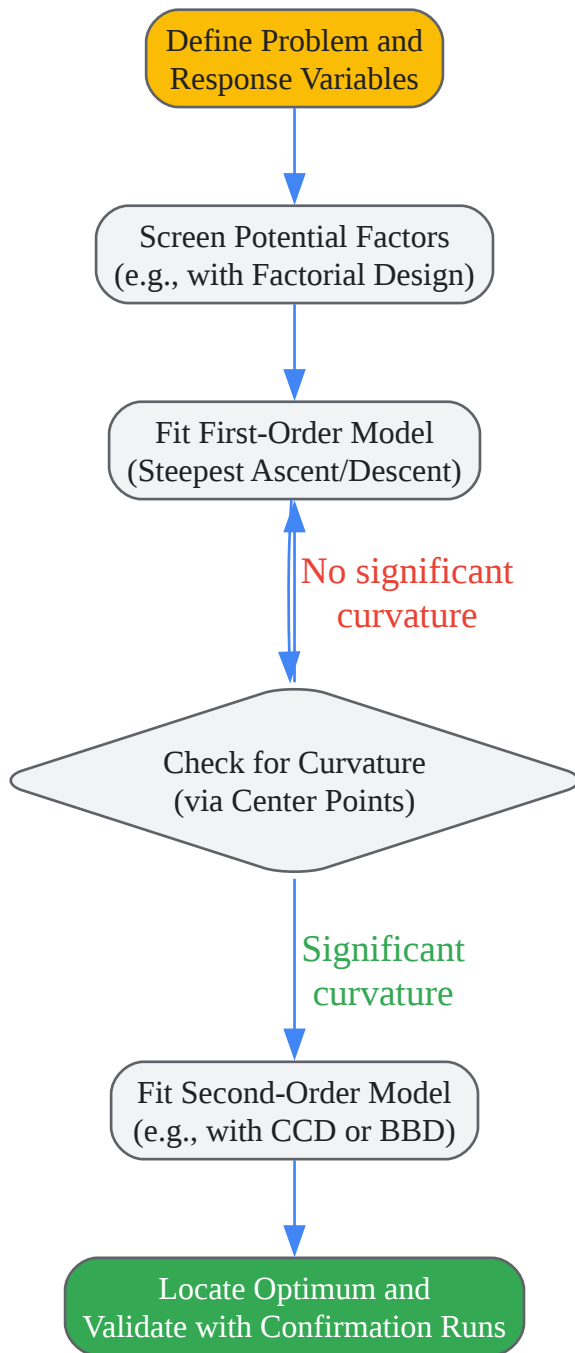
Define Problem and Response Variables

Screen Potential Factors (e.g., with Factorial Design)

Fit First-Order Model (Steepest Ascent/Descent)

No significant curvature

Check for Curvature (via Center Points)

Significant curvature

Fit Second-Order Model (e.g., with CCD or BBD)

Locate Optimum and Validate with Confirmation Runs